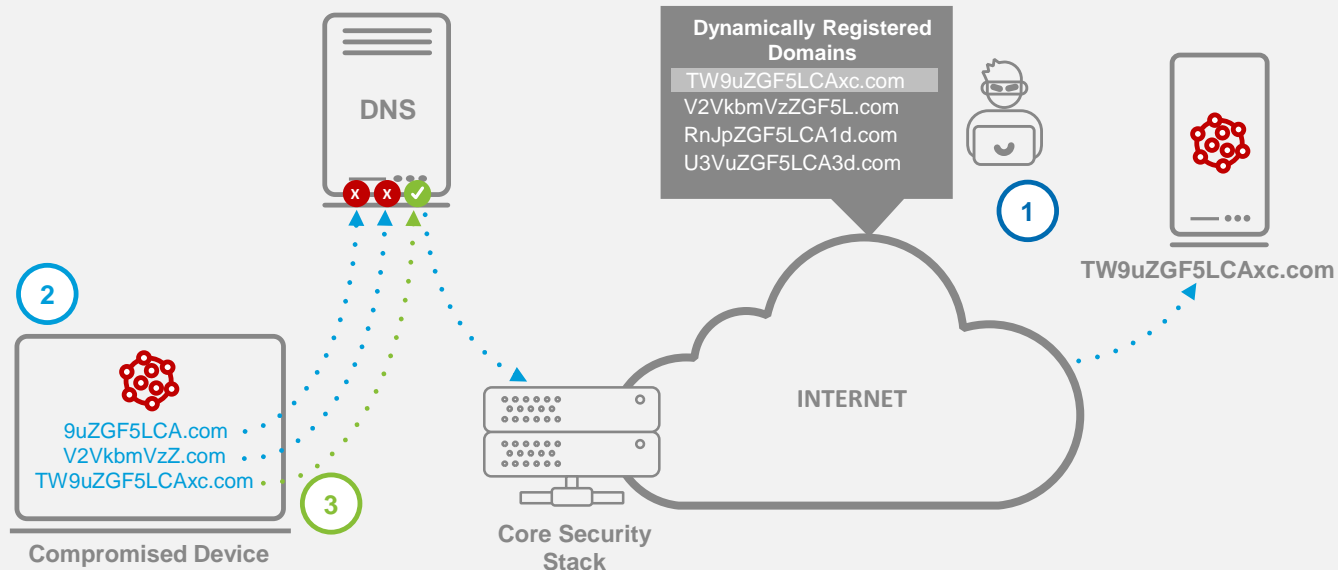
DNS

Dynamically Registered Domains
TW9uZGF5LCAxc.com
V2VkbmVzZGF5L.com
RnJpZGF5LCA1d.com
U3VuZGF5LCA3d.com

1

TW9uZGF5LCAxc.com

2

9uZGF5LCA.com
V2VkbmVzZ.com
TW9uZGF5LCAxc.com

3

INTERNET

Core Security Stack

Compromised Device